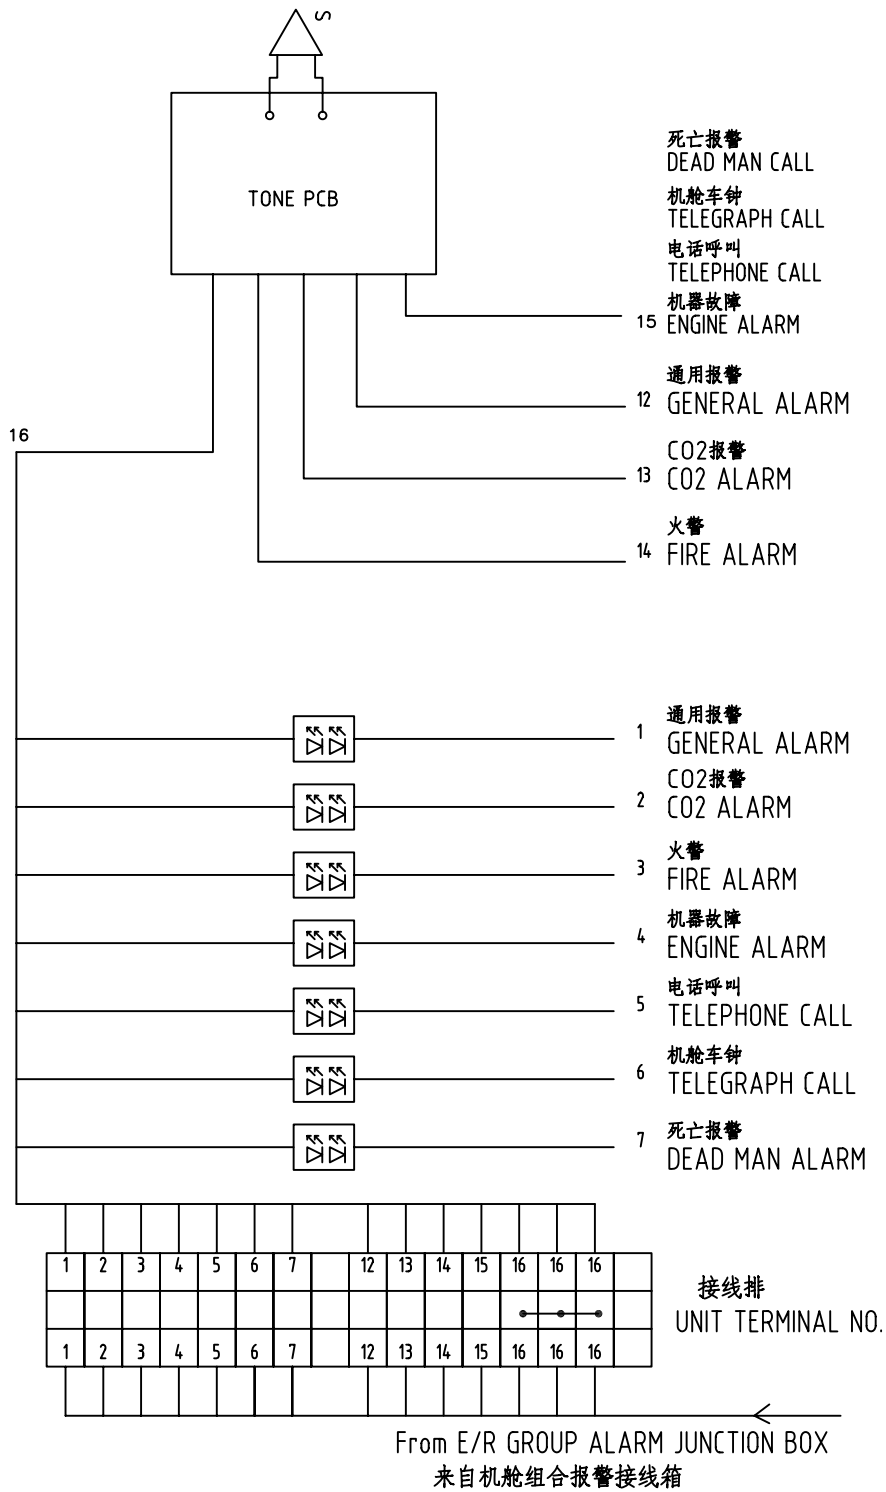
S

TONE PCB

死亡报警
DEAD MAN CALL
机舱车钟
TELEGRAPH CALL
电话呼叫
TELEPHONE CALL
机器故障
15 ENGINE ALARM
通用报警
12 GENERAL ALARM
CO2报警
13 CO2 ALARM
火警
14 FIRE ALARM

16

通用报警
1 GENERAL ALARM
CO2报警
2 CO2 ALARM
火警
3 FIRE ALARM
机器故障
4 ENGINE ALARM
电话呼叫
5 TELEPHONE CALL
机舱车钟
6 TELEGRAPH CALL
死亡报警
7 DEAD MAN ALARM

| 1 | 2 | 3 | 4 | 5 | 6 | 7 | | 12 | 13 | 14 | 15 | 16 | 16 | 16 | |
|---|---|---|---|---|---|---|---|---|---|---|---|---|---|---|---|
| | | | | | | | | | | | | | | | |
| 1 | 2 | 3 | 4 | 5 | 6 | 7 | | 12 | 13 | 14 | 15 | 16 | 16 | 16 | |

接线排
UNIT TERMINAL NO.

From E/R GROUP ALARM JUNCTION BOX
来自机舱组合报警接线箱